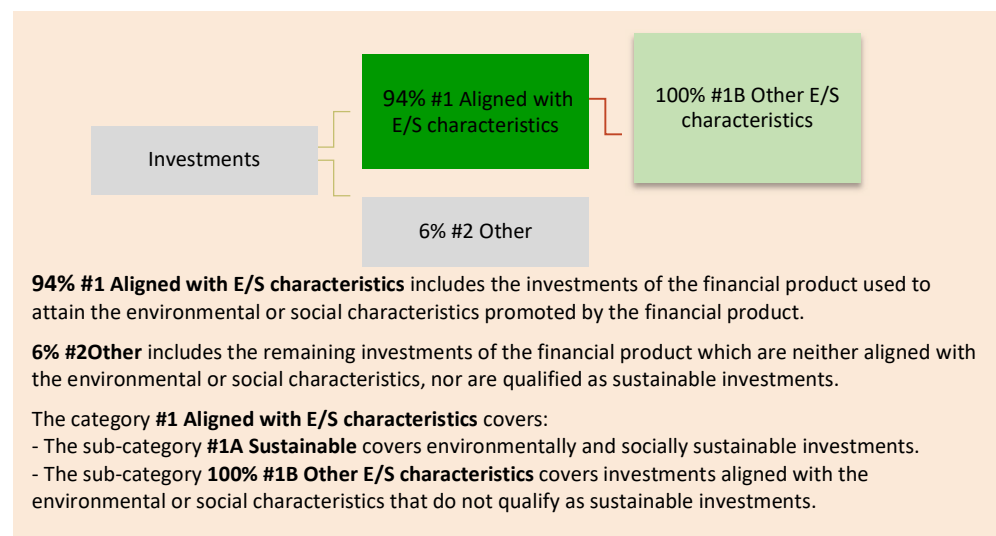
Investments

94% #1 Aligned with E/S characteristics

100% #1B Other E/S characteristics

6% #2 Other

**94% #1 Aligned with E/S characteristics** includes the investments of the financial product used to attain the environmental or social characteristics promoted by the financial product.

**6% #2Other** includes the remaining investments of the financial product which are neither aligned with the environmental or social characteristics, nor are qualified as sustainable investments.

The category **#1 Aligned with E/S characteristics** covers:
- The sub-category **#1A Sustainable** covers environmentally and socially sustainable investments.
- The sub-category **100% #1B Other E/S characteristics** covers investments aligned with the environmental or social characteristics that do not qualify as sustainable investments.